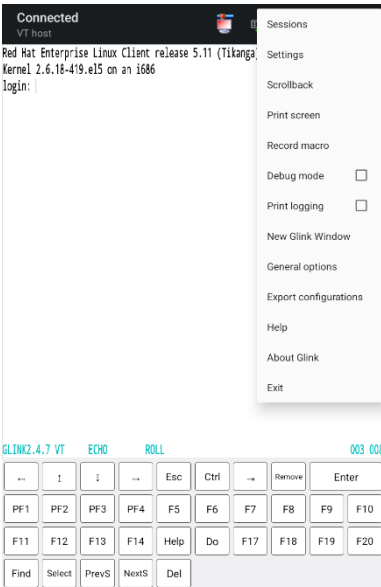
Connected
VT host

Red Hat Enterprise Linux Client release 5.11 (Tikanga)
Kernel 2.6.18-419.el5 on an i686
login:

Sessions
Settings
Scrollback
Print screen
Record macro
Debug mode
Print logging
New Glink Window
General options
Export configurations
Help
About Glink
Exit

GLINK2.4.7 VT ECHO ROLL 003 00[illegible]

| ← | ↑ | ↓ | → | Esc | Ctrl | → | Remove | Enter | |
|---|---|---|---|---|---|---|---|---|---|
| PF1 | PF2 | PF3 | PF4 | F5 | F6 | F7 | F8 | F9 | F10 |
| F11 | F12 | F13 | F14 | Help | Do | F17 | F18 | F19 | F20 |
| Find | Select | PrevS | NextS | Del | | | | | |